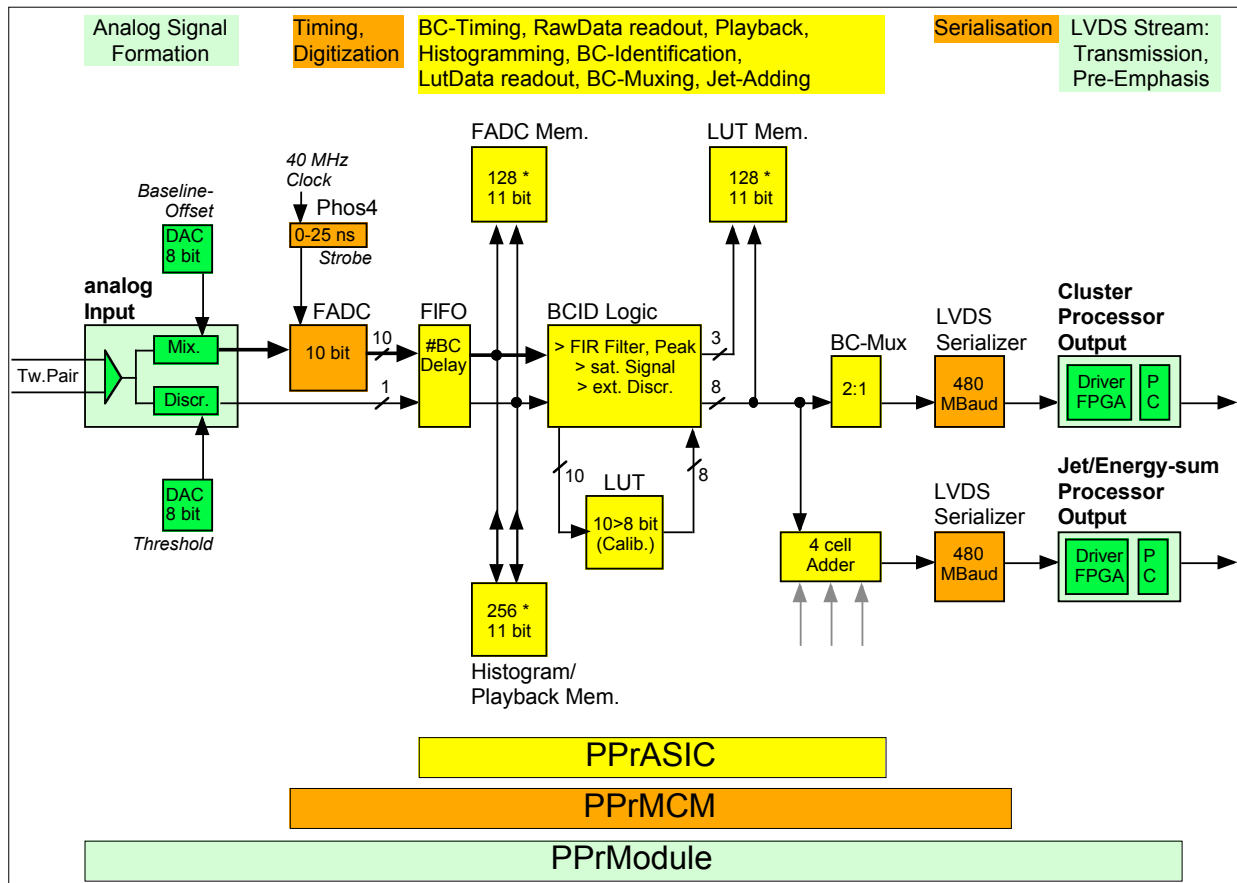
Analog Signal Formation

Timing, Digitization

BC-Timing, RawData readout, Playback, Histogramming, BC-Identification, LutData readout, BC-Muxing, Jet-Adding

Serialisation

LVDS Stream: Transmission, Pre-Emphasis

FADC Mem.

128 * 11 bit

LUT Mem.

128 * 11 bit

40 MHz Clock

Phos4

0-25 ns

Strobe

Baseline-Offset

DAC 8 bit

analog Input

Tw.Pair

Mix.

Discr.

DAC 8 bit

Threshold

FADC

10 bit

10

1

FIFO

#BC Delay

BCID Logic

> FIR Filter, Peak
> sat. Signal
> ext. Discr.

3

8

10

LUT

10>8 bit (Calib.)

8

BC-Mux

2:1

LVDS Serializer

480 MBaud

Cluster Processor Output

Driver FPGA

P C

LVDS Serializer

480 MBaud

Jet/Energy-sum Processor Output

Driver FPGA

P C

4 cell Adder

256 * 11 bit

Histogram/ Playback Mem.

PPrASIC

PPrMCM

PPrModule